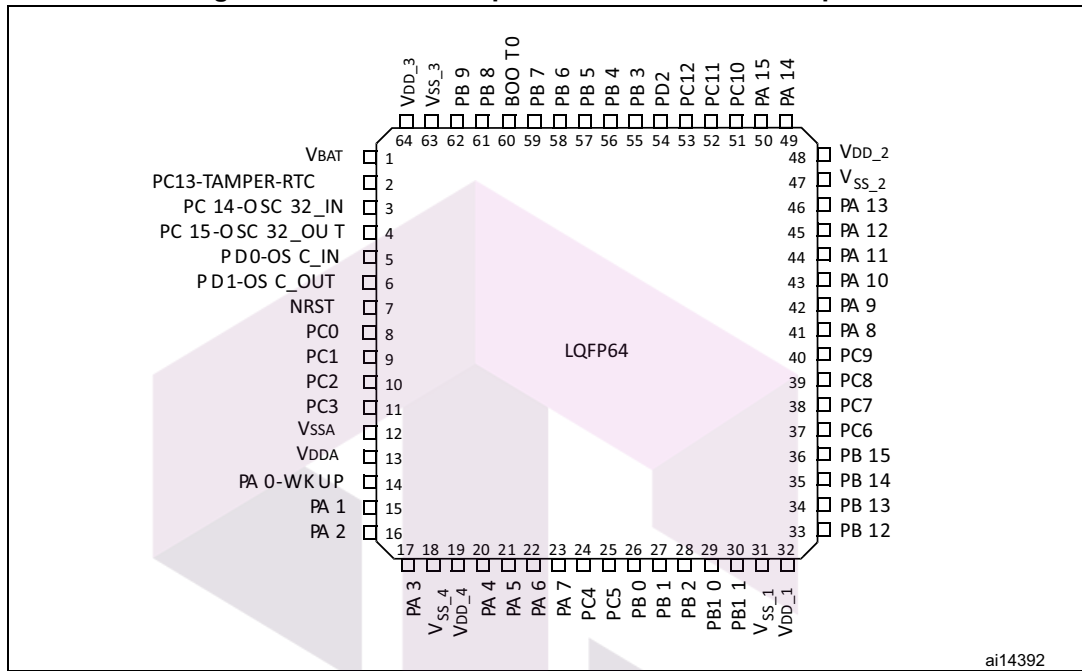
$V_{DD\_3}$ $V_{SS\_3}$ PB 9 PB 8 BOO T0 PB 7 PB 6 PB 5 PB 4 PB 3 PD2 PC12 PC11 PC10 PA 15 PA 14

64 63 62 61 60 59 58 57 56 55 54 53 52 51 50 49

VBAT 1
PC13-TAMPER-RTC 2
PC 14-OSC 32_IN 3
PC 15-OSC 32_OU T 4
P D0-OS C_IN 5
P D1-OS C_OUT 6
NRST 7
PC0 8
PC1 9
PC2 10
PC3 11
VSSA 12
VDDA 13
PA 0-WKUP 14
PA 1 15
PA 2 16

48 $V_{DD\_2}$
47 $V_{SS\_2}$
46 PA 13
45 PA 12
44 PA 11
43 PA 10
42 PA 9
41 PA 8
40 PC9
39 PC8
38 PC7
37 PC6
36 PB 15
35 PB 14
34 PB 13
33 PB 12

LQFP64

17 18 19 20 21 22 23 24 25 26 27 28 29 30 31 32

PA 3 $V_{SS\_4}$ $V_{DD\_4}$ PA 4 PA 5 PA 6 PA 7 PC4 PC5 PB 0 PB 1 PB 2 PB1 0 PB1 1 $V_{SS\_1}$ $V_{DD\_1}$

ai14392